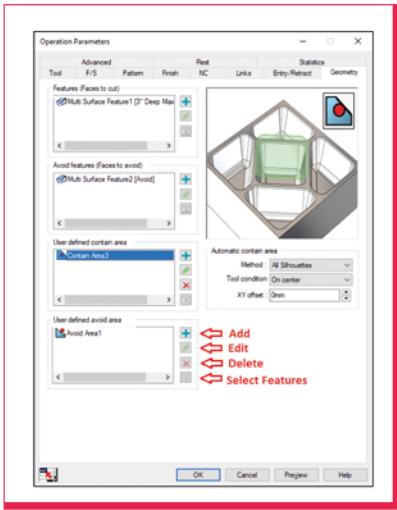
Operation Parameters

Advanced | Rest | Statistics
Tool | F/S | Pattern | Finish | NC | Links | Entry/Retract | Geometry

Features (Faces to cut)
Multi Surface Feature1 [3" Deep Mac

Avoid features (Faces to avoid)
Multi Surface Feature2 [Avoid]

User defined contain area
Contain Area3

Automatic contain area
Method: All Silhouettes
Tool condition: On center
XY offset: 0mm

User defined avoid area
Avoid Area1

Add
Edit
Delete
Select Features

OK | Cancel | Preview | Help